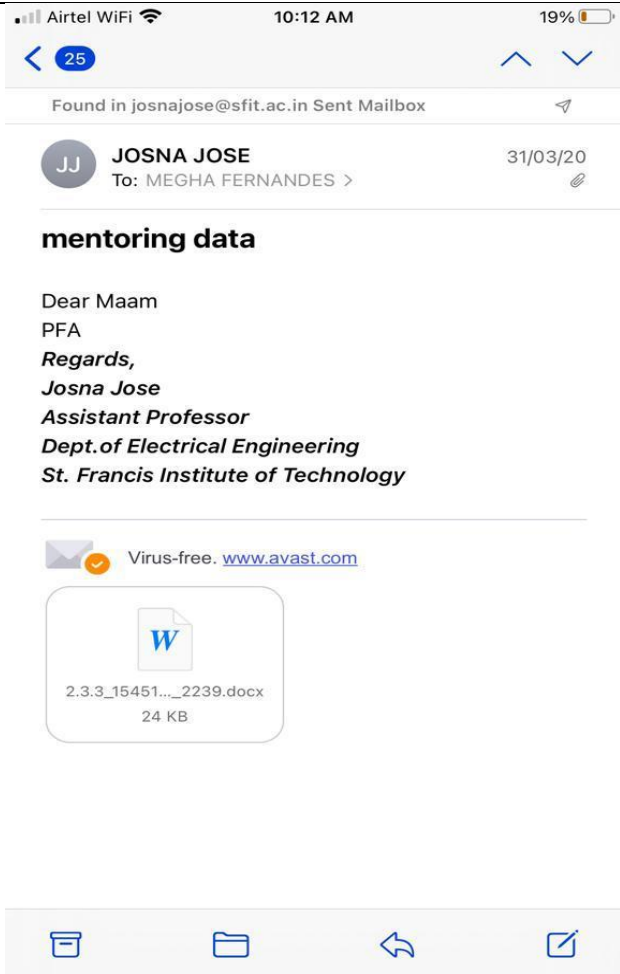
Airtel WiFi 10:12 AM 19%

25

Found in josnajose@sfit.ac.in Sent Mailbox

JJ JOSNA JOSE 31/03/20
To: MEGHA FERNANDES >

mentoring data

Dear Maam
PFA
Regards,
Josna Jose
Assistant Professor
Dept.of Electrical Engineering
St. Francis Institute of Technology

Virus-free. www.avast.com

W
2.3.3_15451..._2239.docx
24 KB